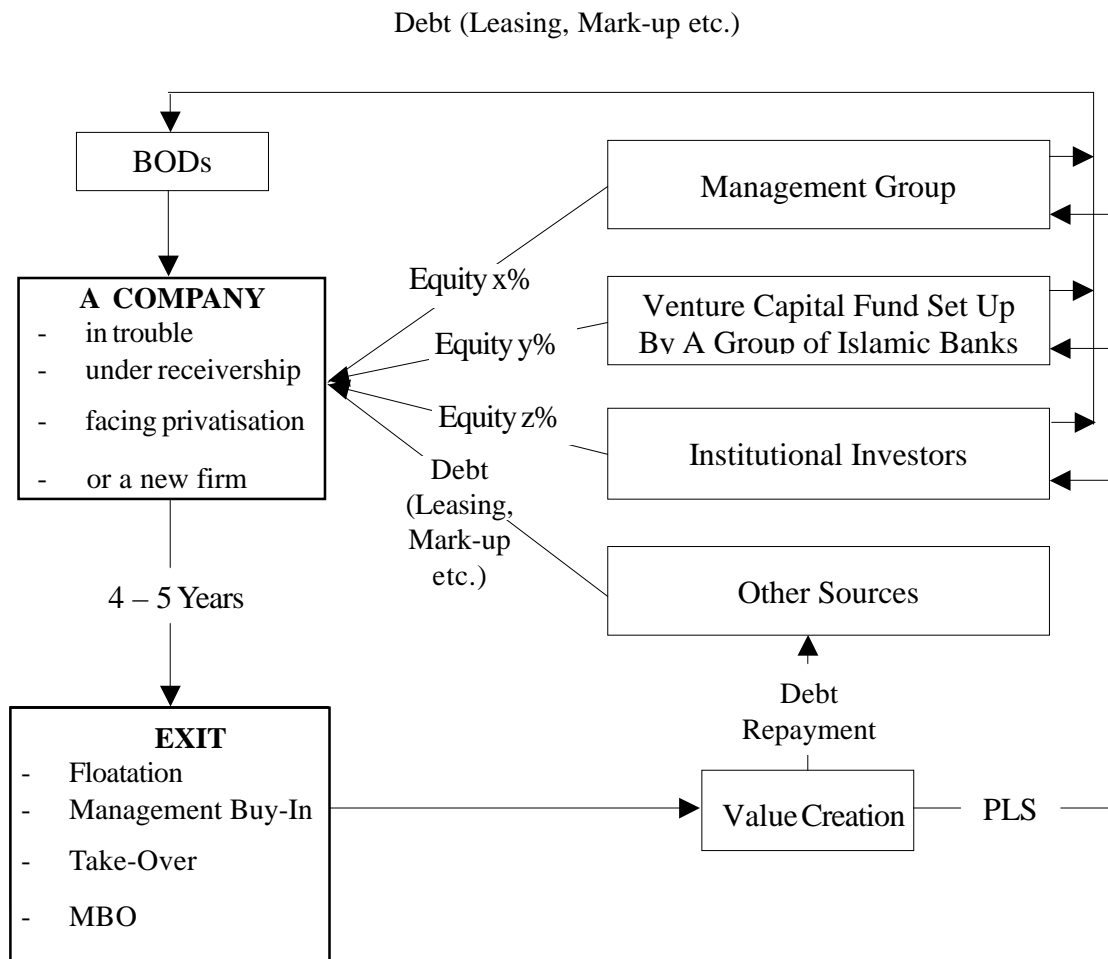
Debt (Leasing, Mark-up etc.)

BODs

Management Group

Equity x%

A COMPANY
- in trouble
- under receivership
- facing privatisation
- or a new firm

Venture Capital Fund Set Up By A Group of Islamic Banks

Equity y%

Equity z%

Institutional Investors

Debt (Leasing, Mark-up etc.)

Other Sources

4 – 5 Years

Debt Repayment

EXIT
- Floatation
- Management Buy-In
- Take-Over
- MBO

Value Creation

PLS